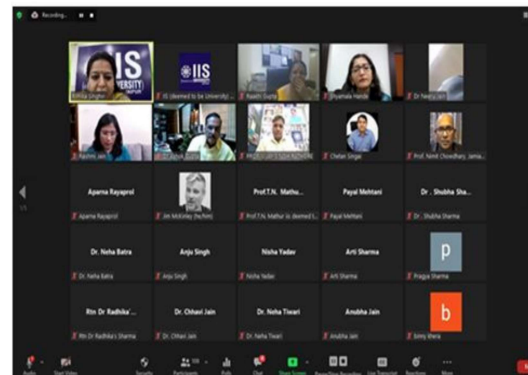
Recording...

IIS UNIVERSITY

IIS (deemed to be University)

Preeti Sharma

Shyamala Mahesh

Dr Neeru Jain

Rashmi Jain

Prof. Nandi Choudhary, Jamia...

Chetan Singai

Aparna Rayaprol

Aparna Rayaprol

Jim McKinley (he/him)

Prof.T.N. Mathu...

Prof.T.N. Mathur IIS deemed t...

Payal Mehtani

Payal Mehtani

Dr . Shubha Sha...

Dr . Shubha Sharma

Dr. Neha Batra

Dr. Neha Batra

Anju Singh

Anju Singh

Nisha Yadav

Nisha Yadav

Arti Sharma

Arti Sharma

p

Pragya Sharma

Rtn Dr Radhika'...

Rtn Dr Radhika's Sharma

Dr. Chhavi Jain

Dr. Chhavi Jain

Dr. Neha Tiwari

Dr. Neha Tiwari

Anubha Jain

Anubha Jain

b

bimy khera

Audio

Start Video

Security

Participants 105

Polls

Chat

Share Screen

Pause/Stop Recording

Live Transcript

Reactions

More